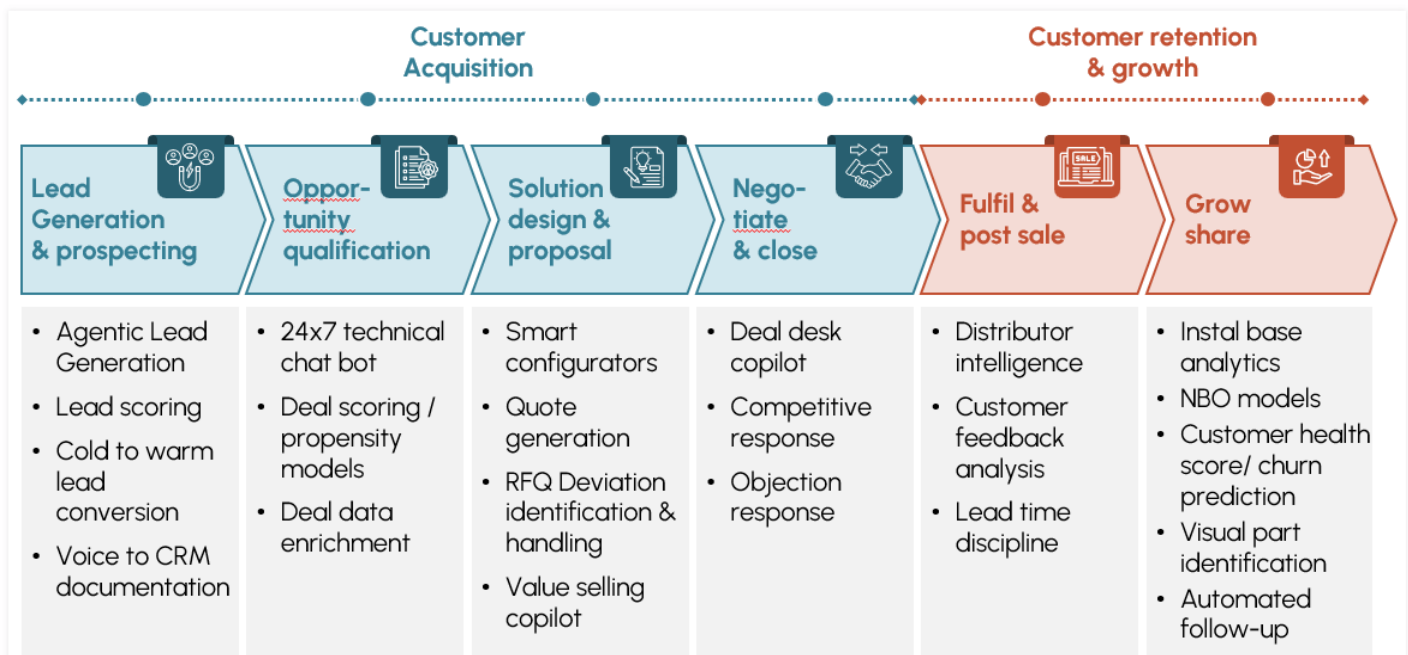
Customer Acquisition

Customer retention & growth

Lead Generation & prospecting

Opportunity qualification

Solution design & proposal

Negotiate & close

Fulfil & post sale

SALE

Grow share

- Agentic Lead Generation
- Lead scoring
- Cold to warm lead conversion
- Voice to CRM documentation

- 24x7 technical chat bot
- Deal scoring / propensity models
- Deal data enrichment

- Smart configurators
- Quote generation
- RFQ Deviation identification & handling
- Value selling copilot

- Deal desk copilot
- Competitive response
- Objection response

- Distributor intelligence
- Customer feedback analysis
- Lead time discipline

- Instal base analytics
- NBO models
- Customer health score/ churn prediction
- Visual part identification
- Automated follow-up